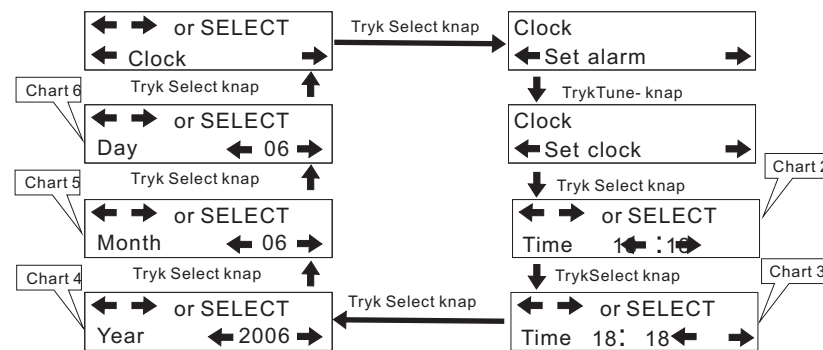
← → or SELECT
← Clock →

Tryk Select knap

Clock
←Set alarm →

Tryk Select knap

Chart 6

← → or SELECT
Day ← 06 →

TrykTune- knap

Clock
←Set clock →

Tryk Select knap

Chart 5

Tryk Select knap

Chart 2

← → or SELECT
Month ← 06 →

← → or SELECT
Time 1← :1→

Tryk Select knap

TrykSelect knap

Chart 4

Chart 3

← → or SELECT
Year ←2006 →

Tryk Select knap

← → or SELECT
Time 18: 18← →